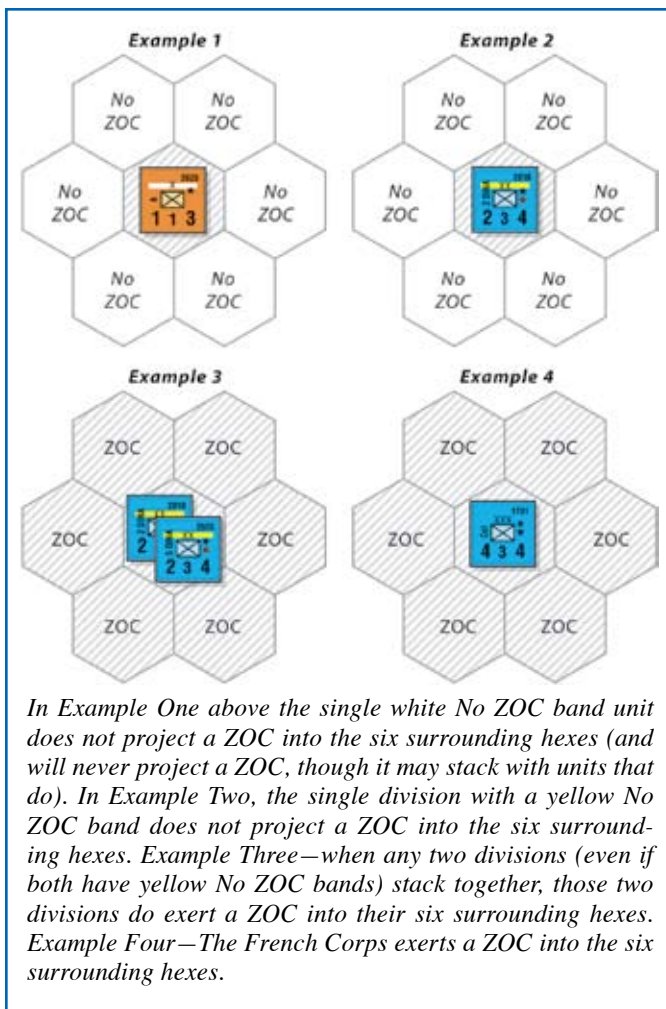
Example 1

No ZOC

No ZOC

No ZOC

1 1 3

No ZOC

No ZOC

No ZOC

Example 2

No ZOC

No ZOC

No ZOC

2 3 4

No ZOC

No ZOC

No ZOC

Example 3

ZOC

ZOC

ZOC

2

2 3 4

ZOC

ZOC

ZOC

Example 4

ZOC

ZOC

ZOC

4 3 4

ZOC

ZOC

ZOC

In Example One above the single white No ZOC band unit does not project a ZOC into the six surrounding hexes (and will never project a ZOC, though it may stack with units that do). In Example Two, the single division with a yellow No ZOC band does not project a ZOC into the six surrounding hexes. Example Three—when any two divisions (even if both have yellow No ZOC bands) stack together, those two divisions do exert a ZOC into their six surrounding hexes. Example Four—The French Corps exerts a ZOC into the six surrounding hexes.